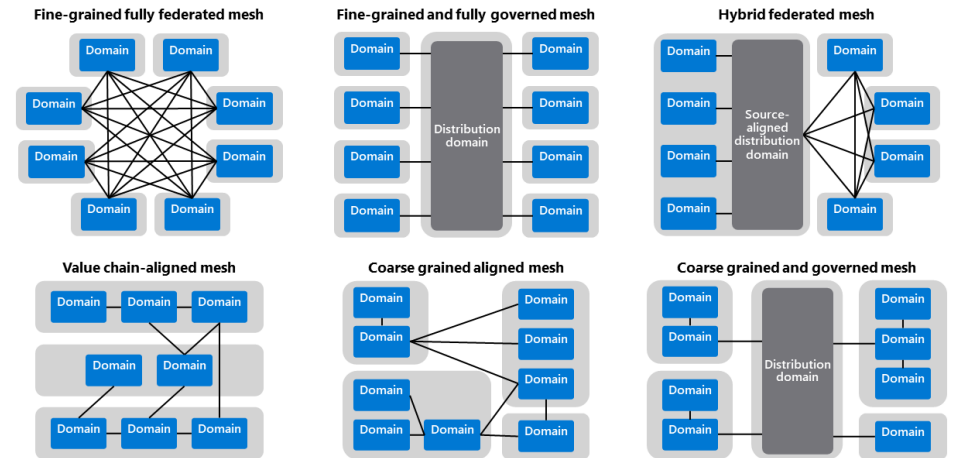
Fine-grained fully federated mesh

Domain
Domain
Domain
Domain
Domain
Domain
Domain
Domain

Fine-grained and fully governed mesh

Domain
Domain
Domain
Domain
Distribution domain
Domain
Domain
Domain
Domain

Hybrid federated mesh

Domain
Domain
Domain
Domain
Source-aligned distribution domain
Domain
Domain
Domain
Domain

Value chain-aligned mesh

Domain
Domain
Domain
Domain
Domain
Domain
Domain
Domain

Coarse grained aligned mesh

Domain
Domain
Domain
Domain
Domain
Domain
Domain
Domain
Domain

Coarse grained and governed mesh

Domain
Domain
Domain
Domain
Distribution domain
Domain
Domain
Domain
Domain